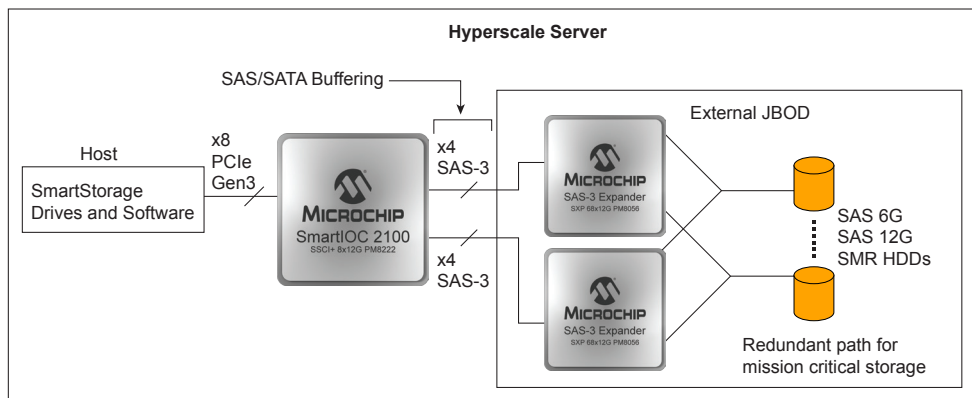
Hyperscale Server

SAS/SATA Buffering

External JBOD

Host

SmartStorage Drives and Software

x8
PCIe
Gen3

MICROCHIP
SmartIOC 2100
SSCI+ 8x12G PM8222

x4
SAS-3

x4
SAS-3

MICROCHIP
SAS-3 Expander
SXP 68x12G PM8056

MICROCHIP
SAS-3 Expander
SXP 68x12G PM8056

SAS 6G
SAS 12G
SMR HDDs

Redundant path for mission critical storage